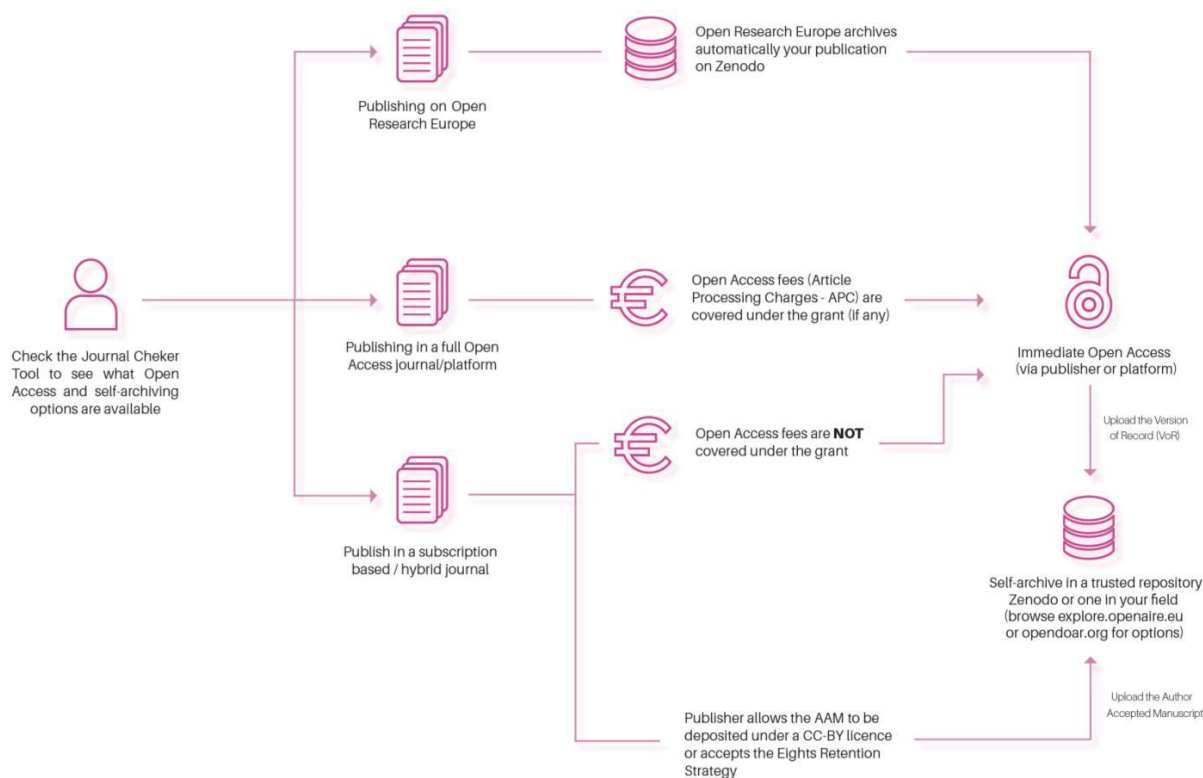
Check the Journal Cheker Tool to see what Open Access and self-archiving options are available

Publishing on Open Research Europe

Open Research Europe archives automatically your publication on Zenodo

Publishing in a full Open Access journal/platform

Open Access fees (Article Processing Charges - APC) are covered under the grant (if any)

Immediate Open Access (via publisher or platform)

Upload the Version of Record (VoR)

Publish in a subscription based / hybrid journal

Open Access fees are **NOT** covered under the grant

Self-archive in a trusted repository Zenodo or one in your field (browse explore.openaire.eu or opendoar.org for options)

Upload the Author Accepted Manuscript

Publisher allows the AAM to be deposited under a CC-BY licence or accepts the Eights Retention Strategy